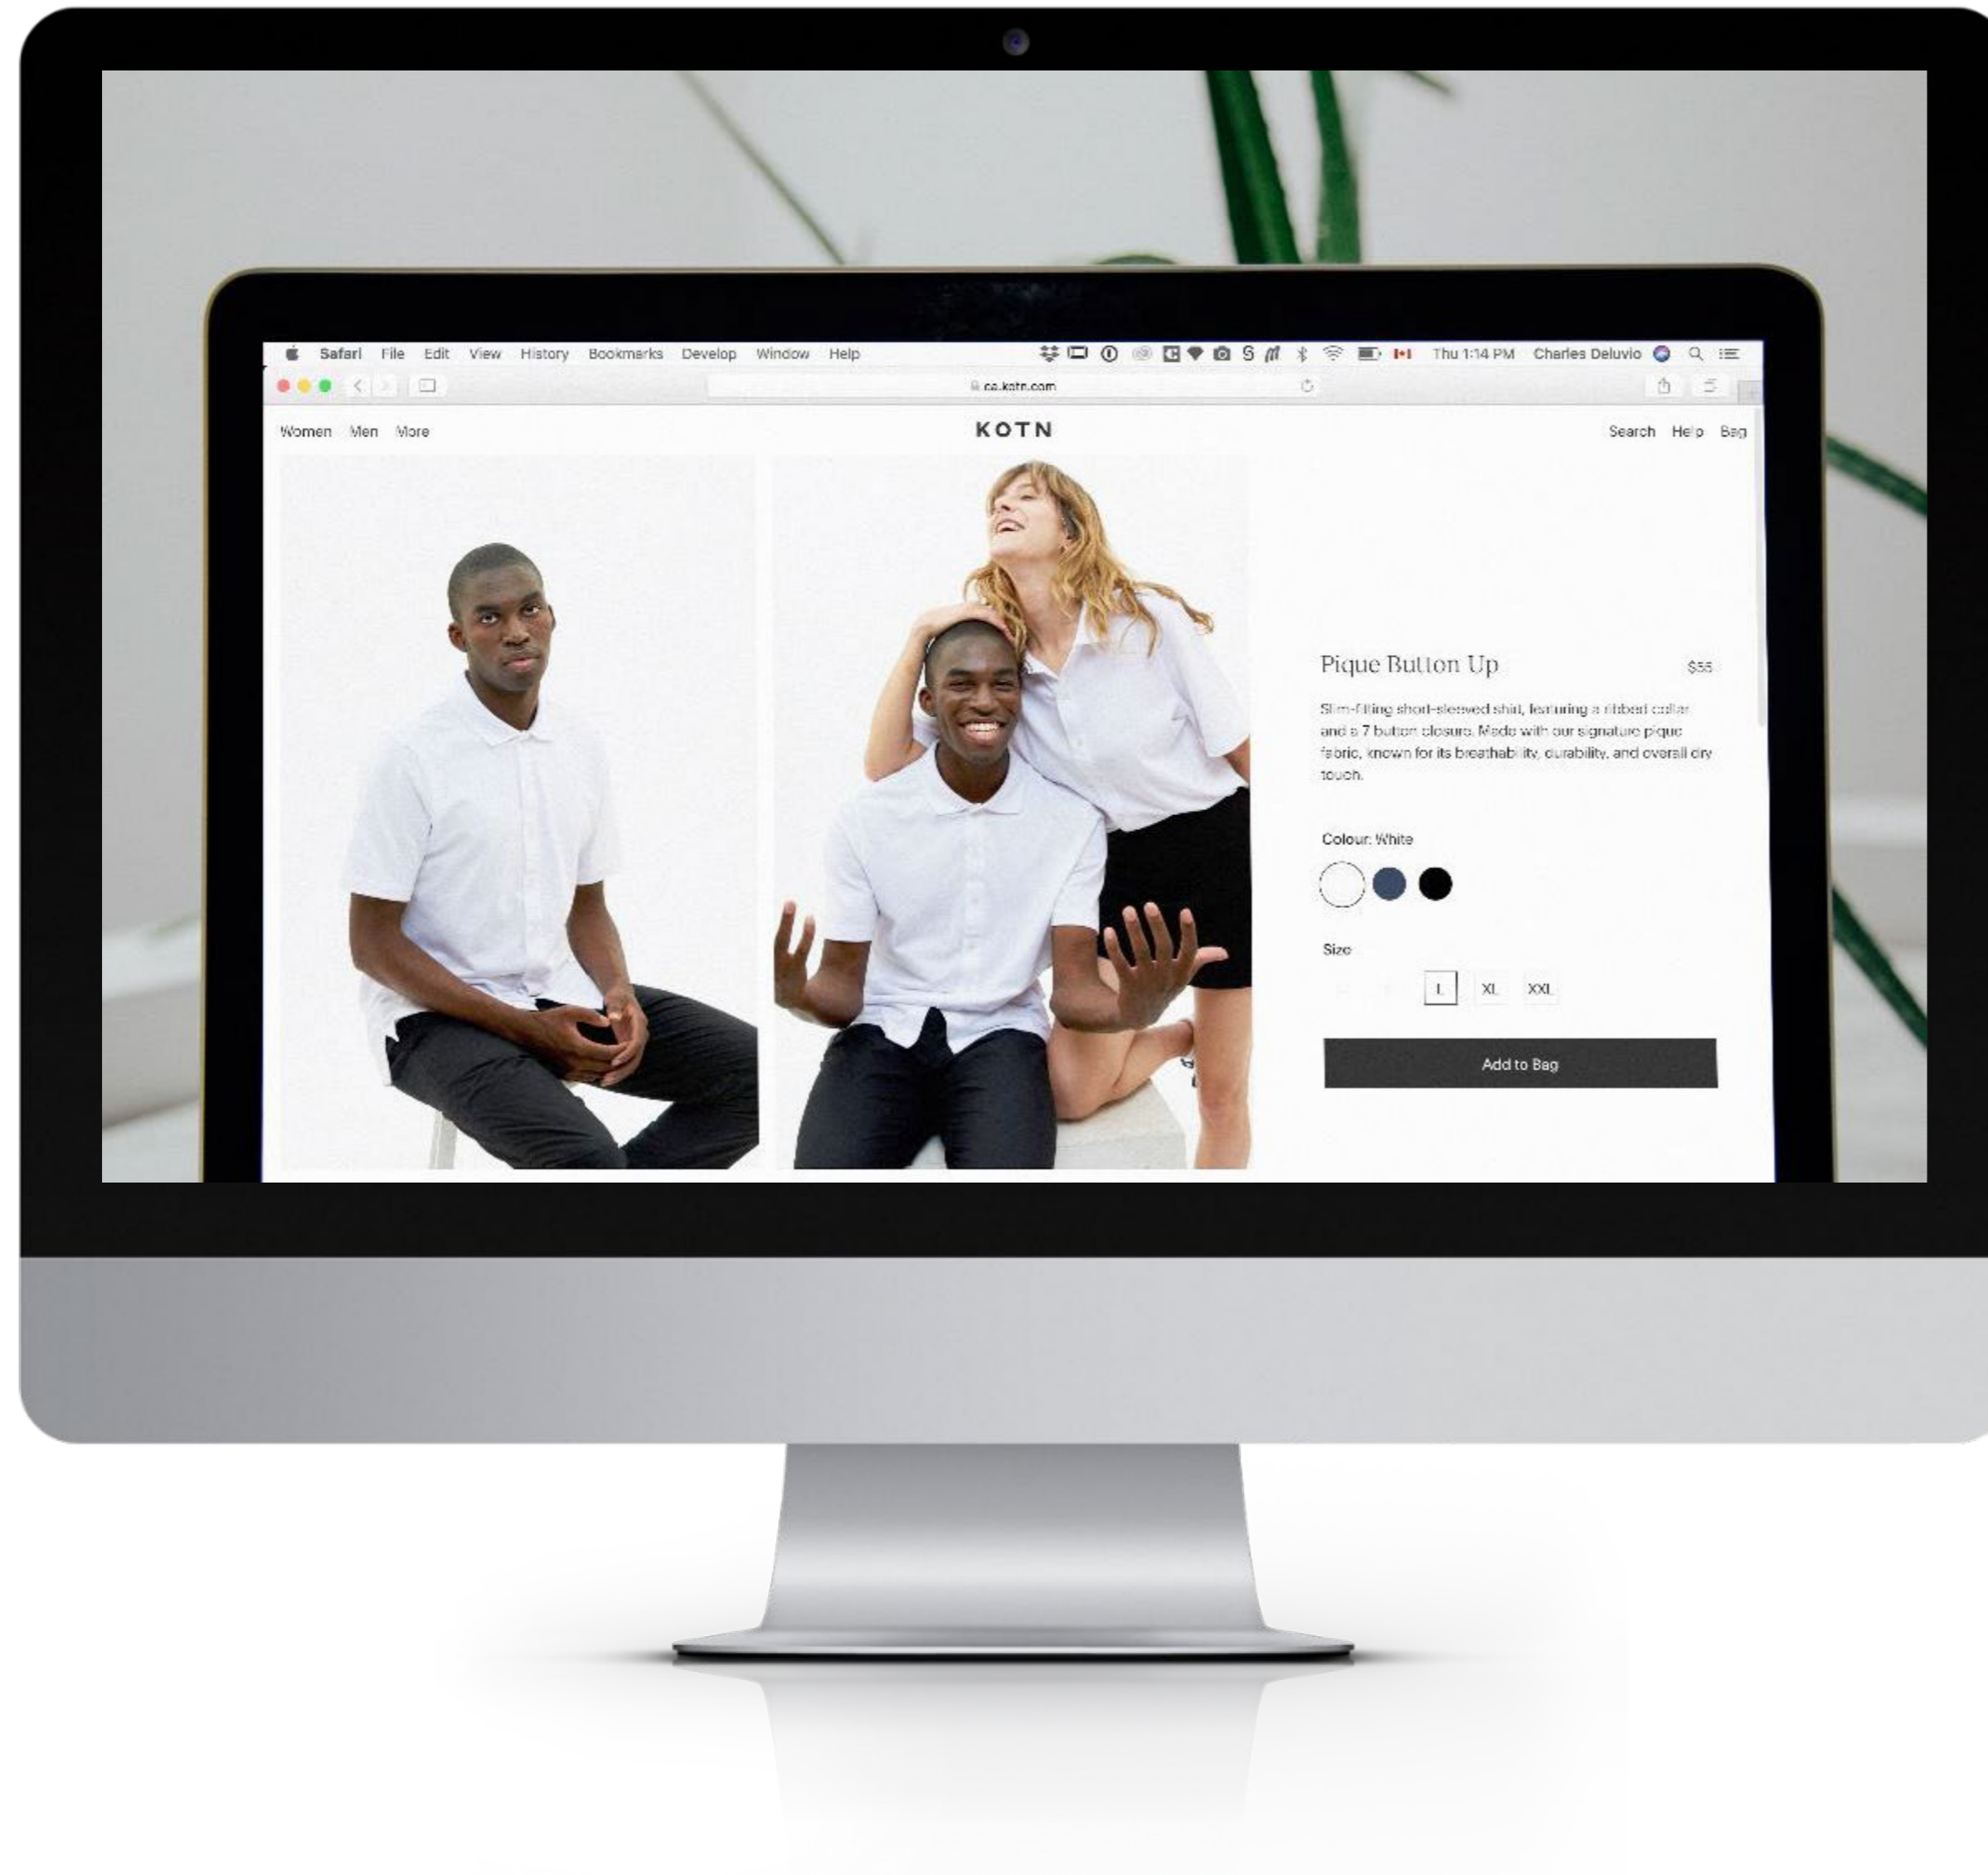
Safari File Edit View History Bookmarks Develop Window Help Thu 1:14 PM Charles Deluvio

ca.kotn.com

Women Men More

KOTN

Search Help Bag

Pique Button Up

$55

Slim-fitting short-sleeved shirt, featuring a ribbed collar and a 7 button closure. Made with our signature pique fabric, known for its breathability, durability, and overall dry touch.

Colour: White

Size

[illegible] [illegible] L XL XXL

Add to Bag